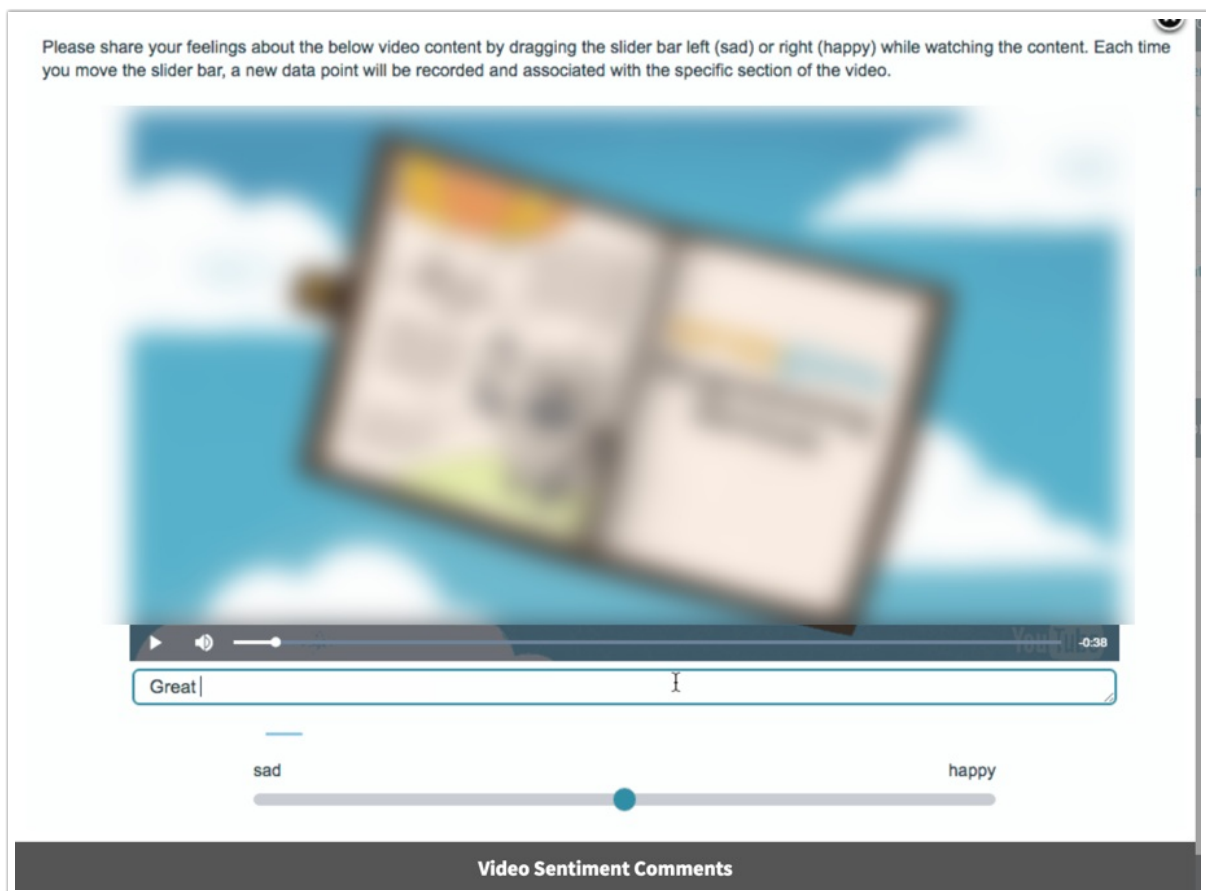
Please share your feelings about the below video content by dragging the slider bar left (sad) or right (happy) while watching the content. Each time you move the slider bar, a new data point will be recorded and associated with the specific section of the video.

-0:38

Great

sad

happy

Video Sentiment Comments